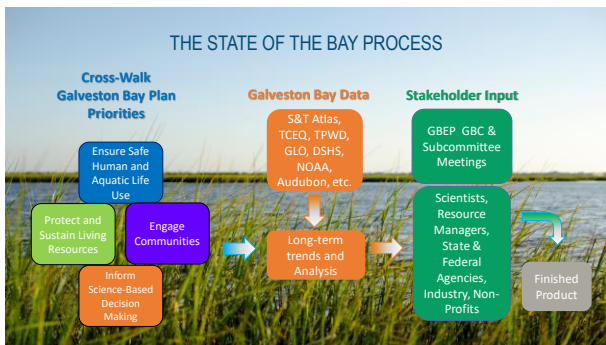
THE STATE OF THE BAY PROCESS

Cross-Walk Galveston Bay Plan Priorities

Ensure Safe Human and Aquatic Life Use

Protect and Sustain Living Resources

Engage Communities

Inform Science-Based Decision Making

Galveston Bay Data

S&T Atlas, TCEQ, TPWD, GLO, DSHS, NOAA, Audubon, etc.

Long-term trends and Analysis

Stakeholder Input

GBEP GBC & Subcommittee Meetings

Scientists, Resource Managers, State & Federal Agencies, Industry, Non-Profits

Finished Product